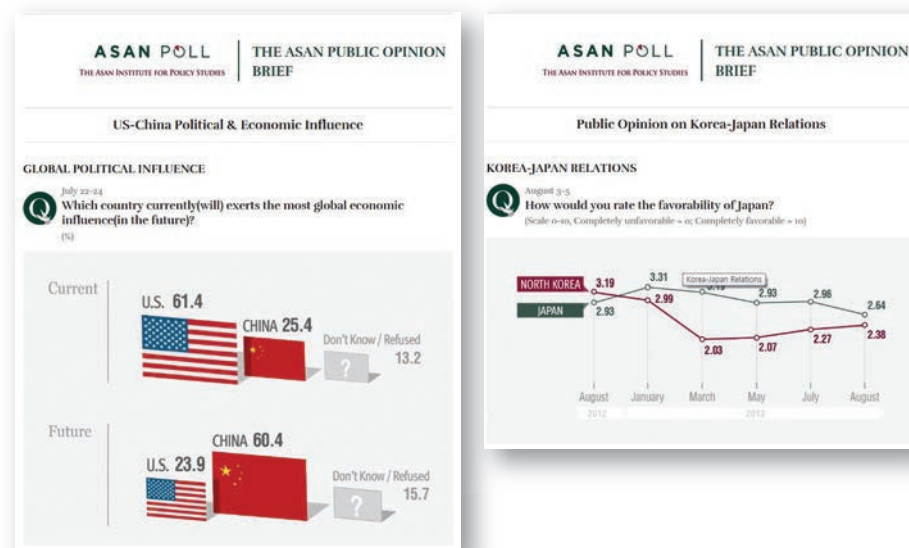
ASAN POLL
THE ASAN INSTITUTE FOR POLICY STUDIES
THE ASAN PUBLIC OPINION BRIEF

US-China Political & Economic Influence

GLOBAL POLITICAL INFLUENCE

Q
July 22-24
Which country currently(will) exerts the most global economic influence(in the future)?
(%)

Current
U.S. 61.4
CHINA 25.4
Don't Know / Refused 13.2
?

Future
CHINA 60.4
U.S. 23.9
Don't Know / Refused 15.7
?

ASAN POLL
THE ASAN INSTITUTE FOR POLICY STUDIES
THE ASAN PUBLIC OPINION BRIEF

Public Opinion on Korea-Japan Relations

KOREA-JAPAN RELATIONS

Q
August 3-5
How would you rate the favorability of Japan?
(Scale 0-10, Completely unfavorable = 0; Completely favorable = 10)

NORTH KOREA 3.19
JAPAN 2.93
3.31
Korea-Japan Relations
2.99
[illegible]
2.93
2.96
2.64
2.03
2.07
2.27
2.38
August
2012
January
March
May
July
August
2013